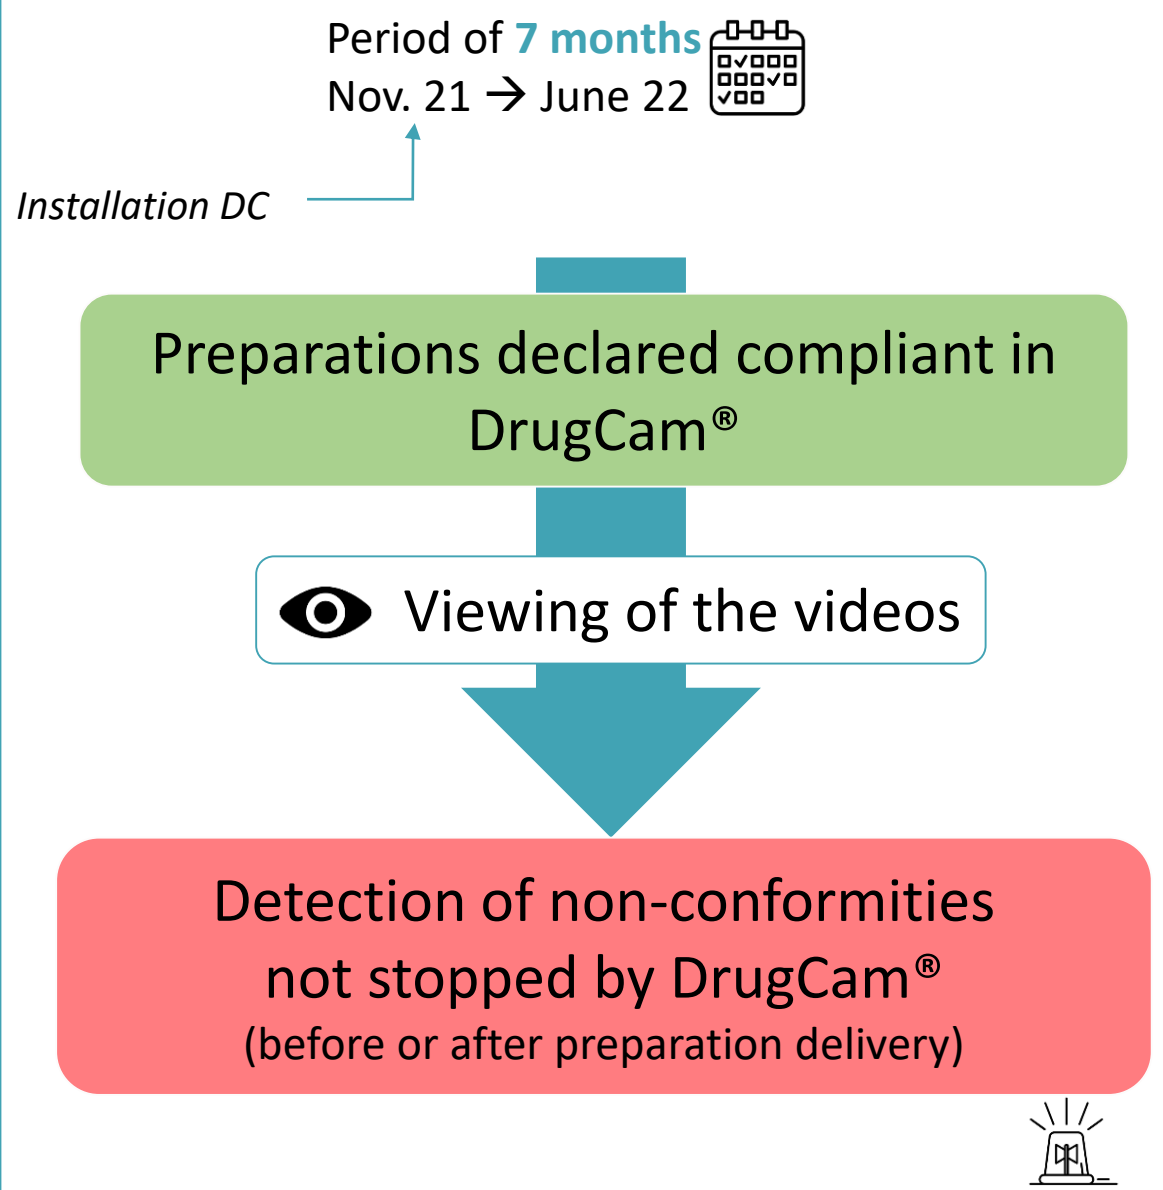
Period of 7 months
Nov. 21 → June 22

Installation DC

Preparations declared compliant in DrugCam®

Viewing of the videos

Detection of non-conformities not stopped by DrugCam®
(before or after preparation delivery)